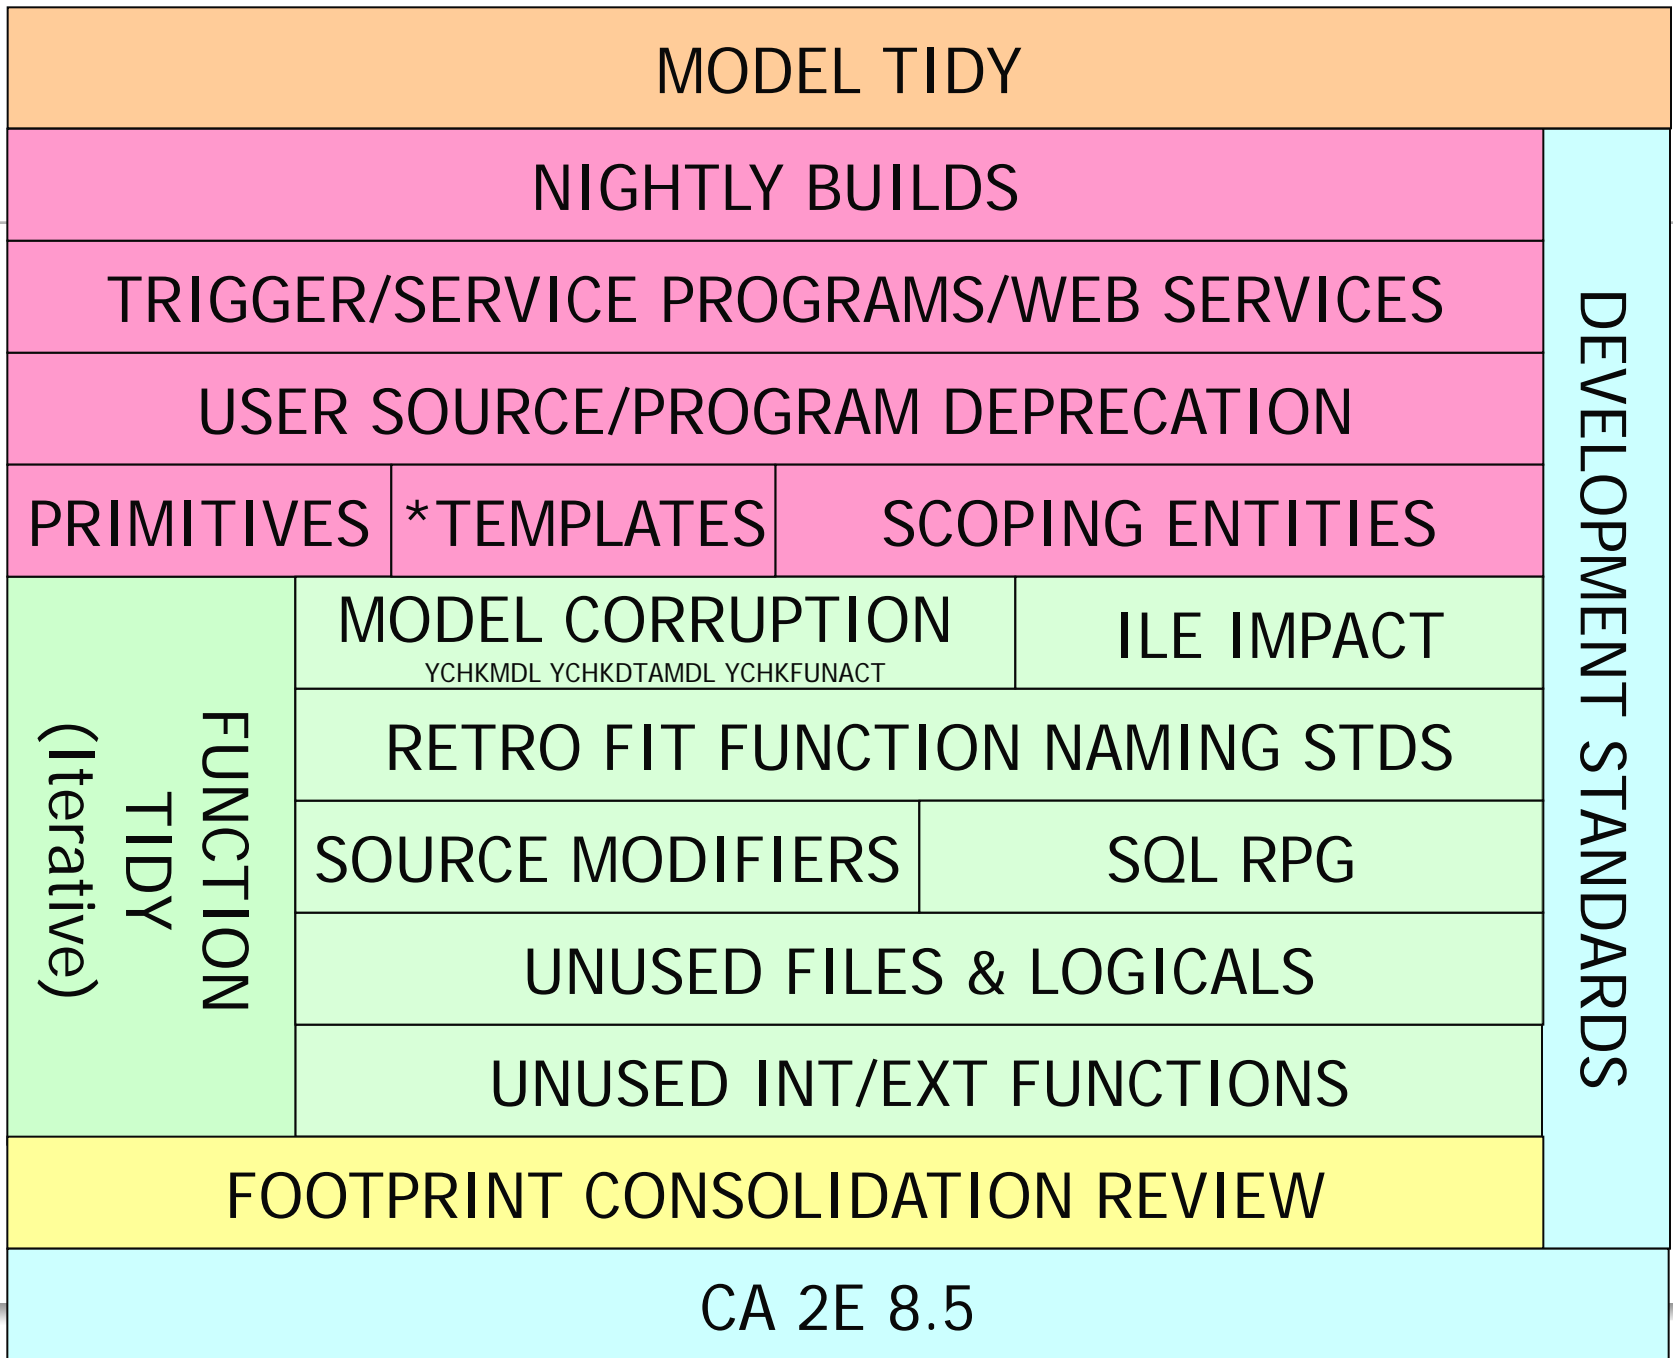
MODEL TIDY

NIGHTLY BUILDS

TRIGGER/SERVICE PROGRAMS/WEB SERVICES

USER SOURCE/PROGRAM DEPRECATION

| PRIMITIVES | *TEMPLATES | SCOPING ENTITIES |
|---|---|---|

FUNCTION TIDY (Iterative)

MODEL CORRUPTION
YCHKMDL YCHKDTAMDL YCHKFUNACT

ILE IMPACT

RETRO FIT FUNCTION NAMING STDS

SOURCE MODIFIERS

SQL RPG

UNUSED FILES & LOGICALS

UNUSED INT/EXT FUNCTIONS

FOOTPRINT CONSOLIDATION REVIEW

DEVELOPMENT STANDARDS

CA 2E 8.5